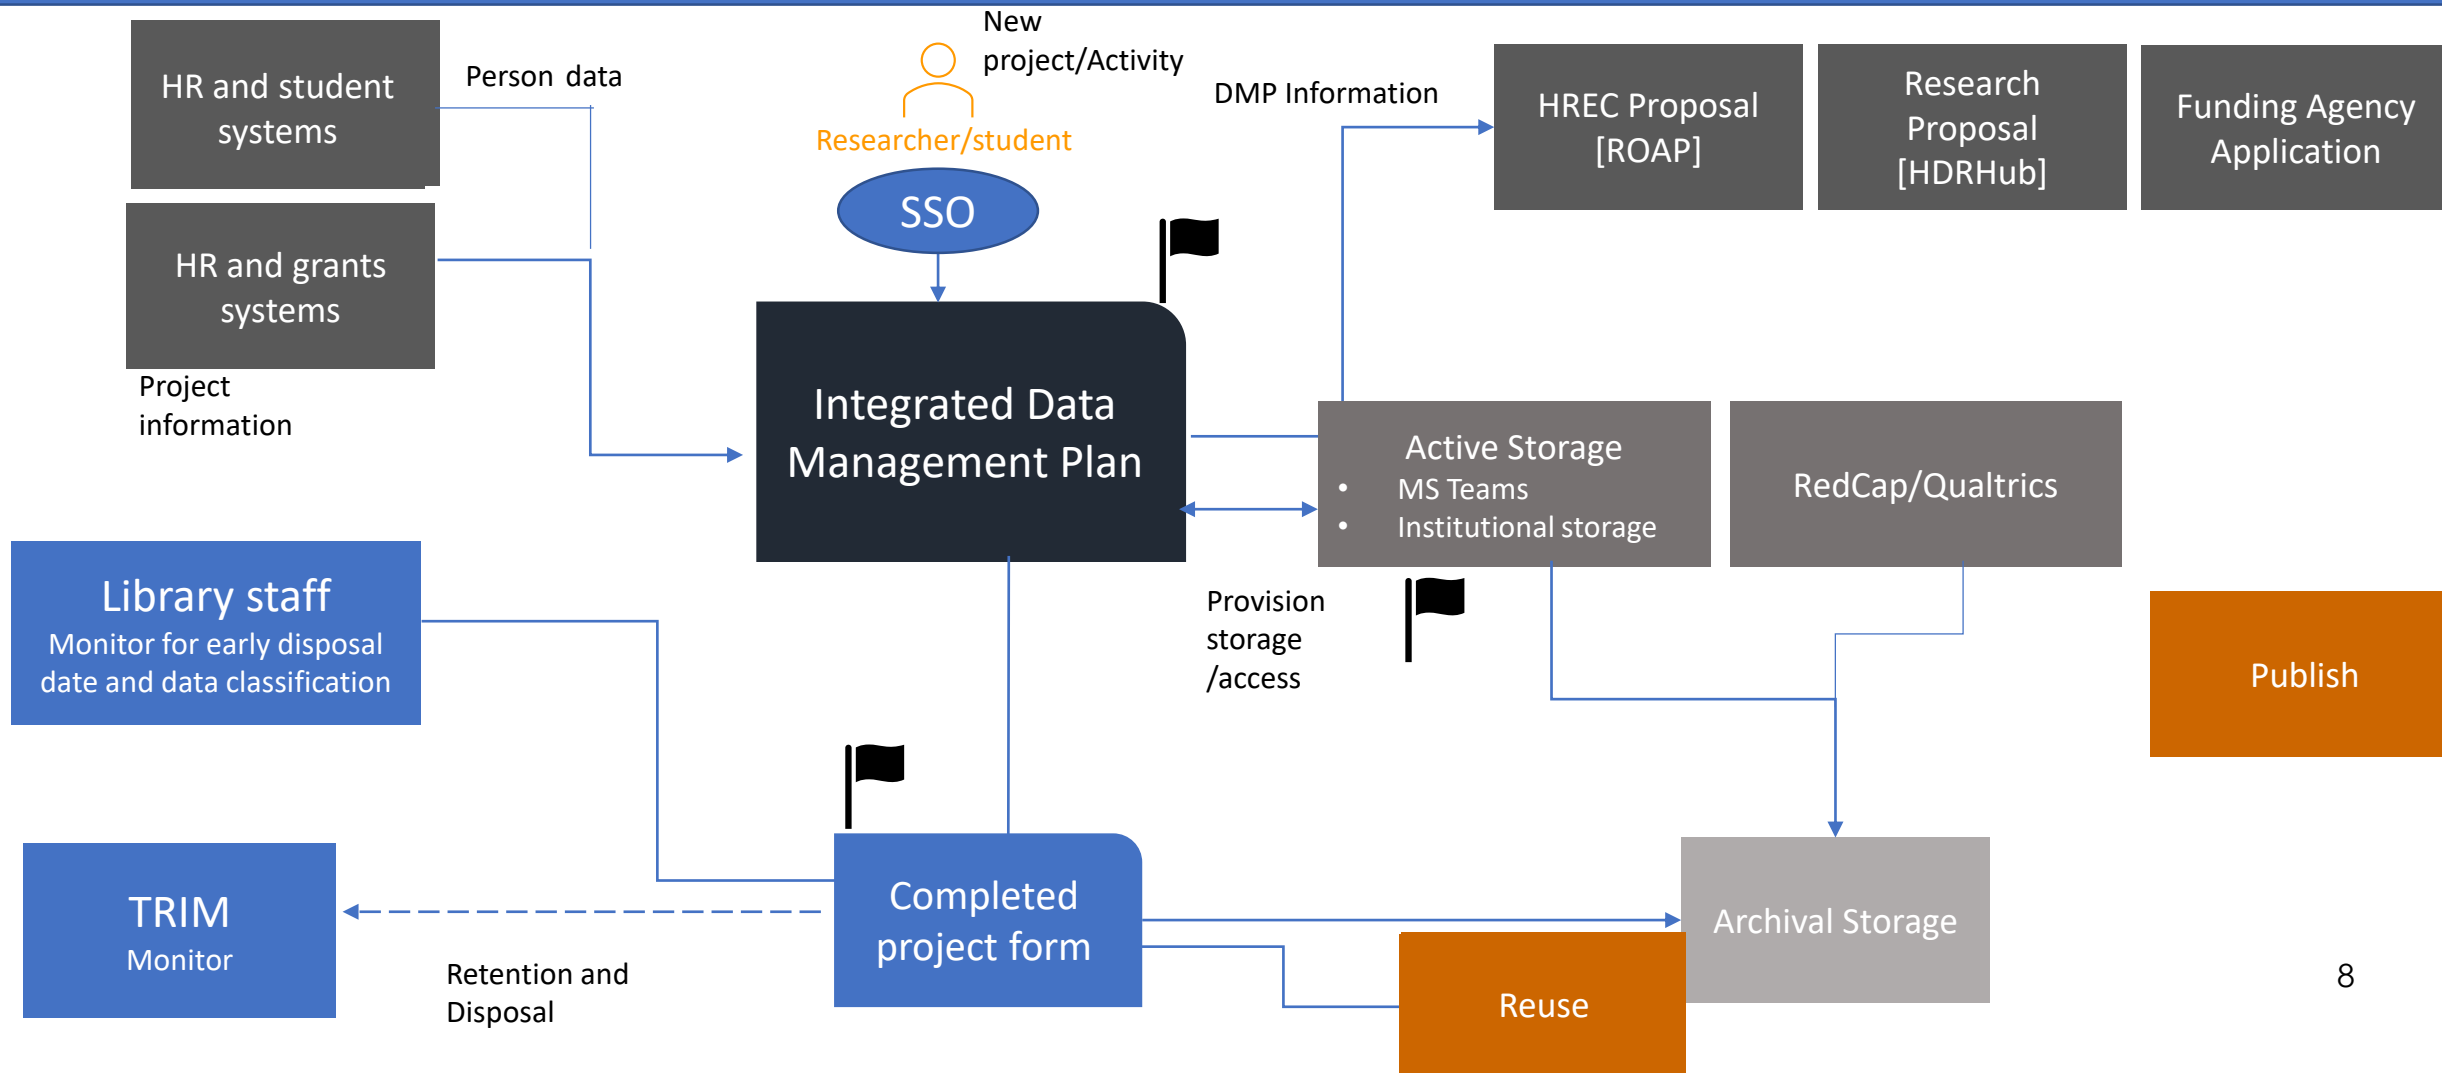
HR and student systems

Person data

New project/Activity

Researcher/student

SSO

DMP Information

HREC Proposal [ROAP]

Research Proposal [HDRHub]

Funding Agency Application

HR and grants systems

Project information

Integrated Data Management Plan

Active Storage
• MS Teams
• Institutional storage

RedCap/Qualtrics

Library staff
Monitor for early disposal date and data classification

Provision storage /access

Publish

Completed project form

TRIM
Monitor

Retention and Disposal

Archival Storage

Reuse

8